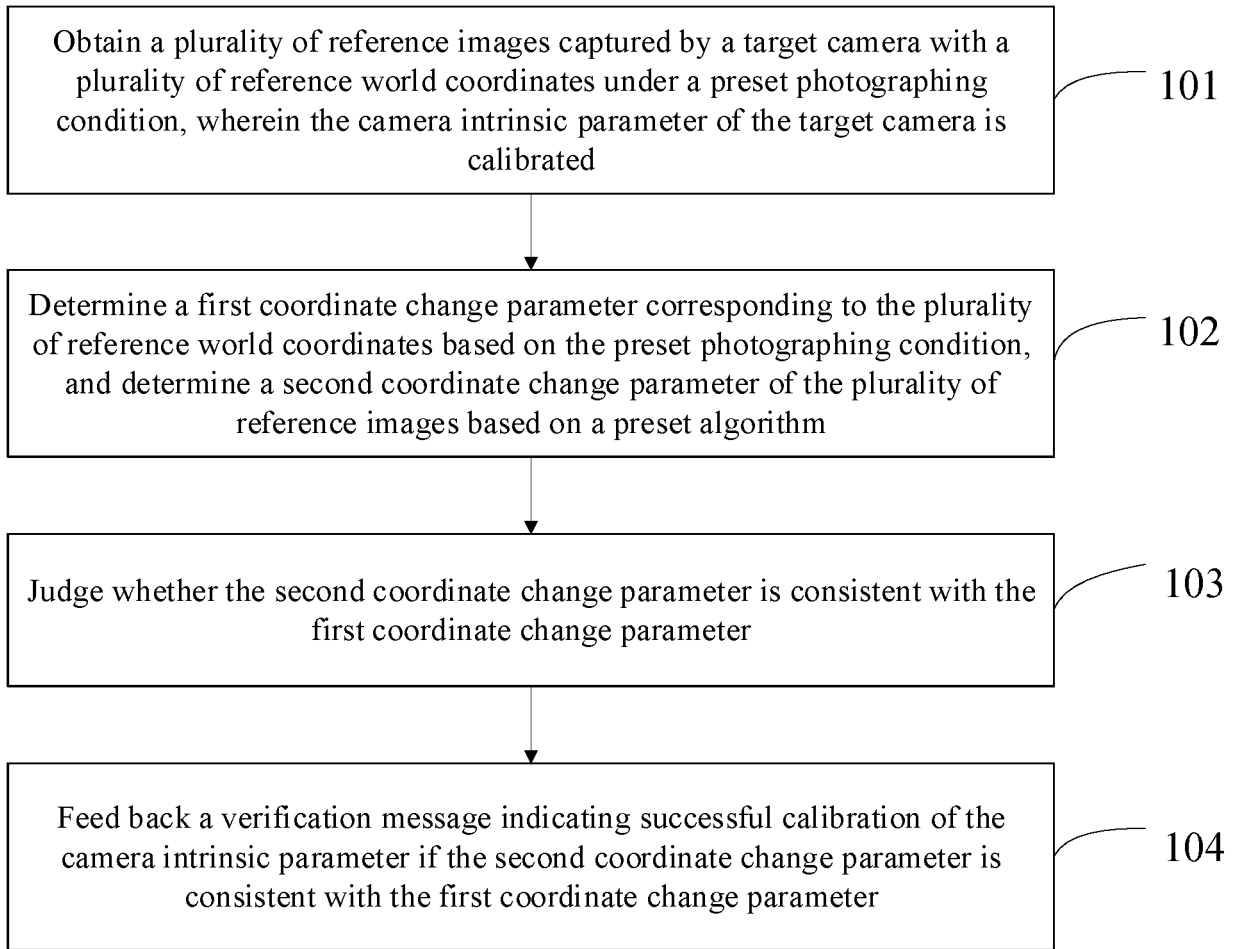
Obtain a plurality of reference images captured by a target camera with a plurality of reference world coordinates under a preset photographing condition, wherein the camera intrinsic parameter of the target camera is calibrated

101

Determine a first coordinate change parameter corresponding to the plurality of reference world coordinates based on the preset photographing condition, and determine a second coordinate change parameter of the plurality of reference images based on a preset algorithm

102

Judge whether the second coordinate change parameter is consistent with the first coordinate change parameter

103

Feed back a verification message indicating successful calibration of the camera intrinsic parameter if the second coordinate change parameter is consistent with the first coordinate change parameter

104